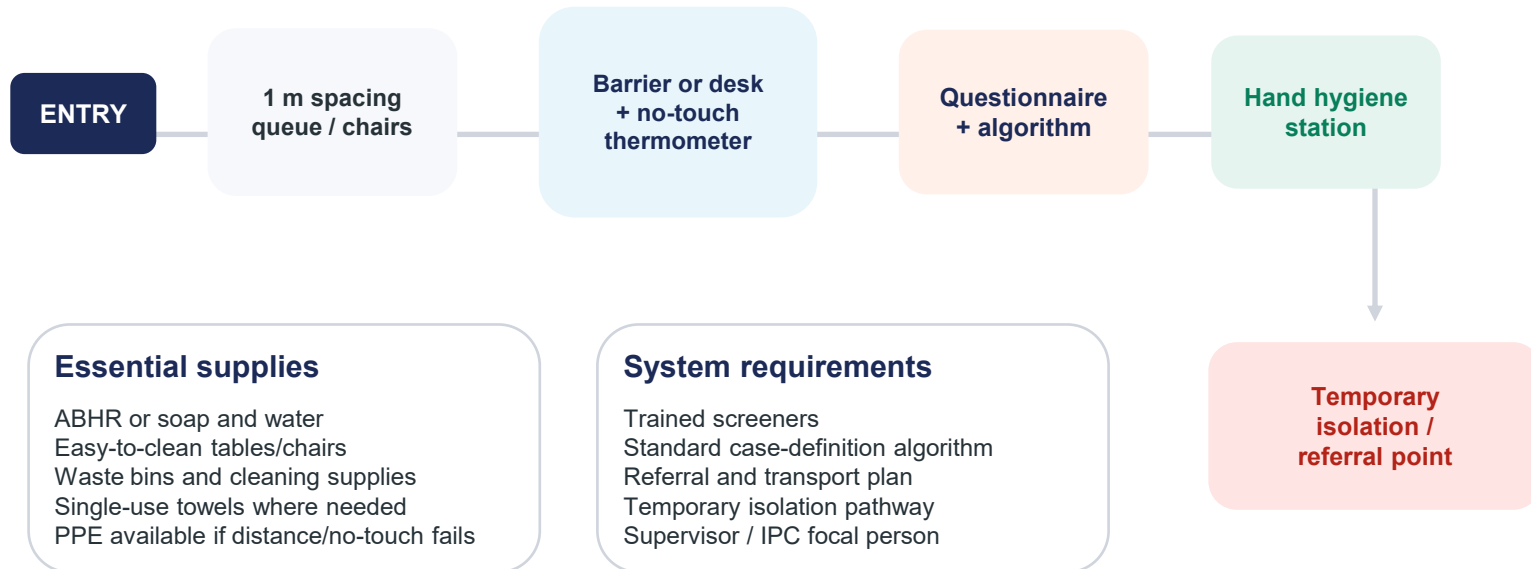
ENTRY

1 m spacing queue / chairs

Barrier or desk + no-touch thermometer

Questionnaire + algorithm

Hand hygiene station

Temporary isolation / referral point

Essential supplies

ABHR or soap and water
Easy-to-clean tables/chairs
Waste bins and cleaning supplies
Single-use towels where needed
PPE available if distance/no-touch fails

System requirements

Trained screeners
Standard case-definition algorithm
Referral and transport plan
Temporary isolation pathway
Supervisor / IPC focal person